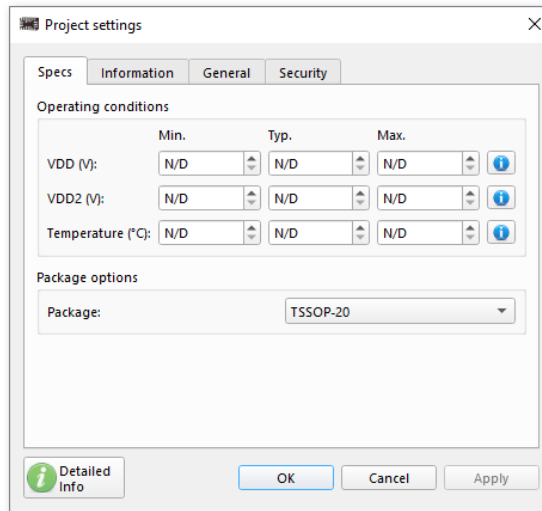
Project settings

×

Specs | Information | General | Security

Operating conditions

| | Min. | Typ. | Max. |
|---|---|---|---|
| VDD (V): | N/D | N/D | N/D |
| VDD2 (V): | N/D | N/D | N/D |
| Temperature (°C): | N/D | N/D | N/D |

Package options

Package: TSSOP-20

Detailed Info

OK

Cancel

Apply